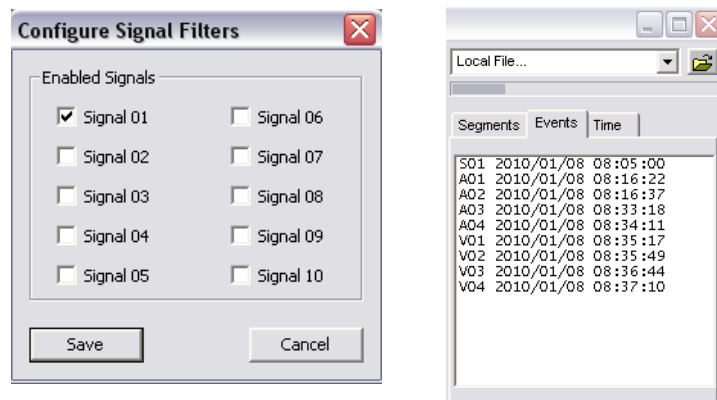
Configure Signal Filters

Enabled Signals

Signal 01
Signal 02
Signal 03
Signal 04
Signal 05

Signal 06
Signal 07
Signal 08
Signal 09
Signal 10

Save
Cancel

Local File...

Segments
Events
Time

S01 2010/01/08 08:05:00
A01 2010/01/08 08:16:22
A02 2010/01/08 08:16:37
A03 2010/01/08 08:33:18
A04 2010/01/08 08:34:11
V01 2010/01/08 08:35:17
V02 2010/01/08 08:35:49
V03 2010/01/08 08:36:44
V04 2010/01/08 08:37:10